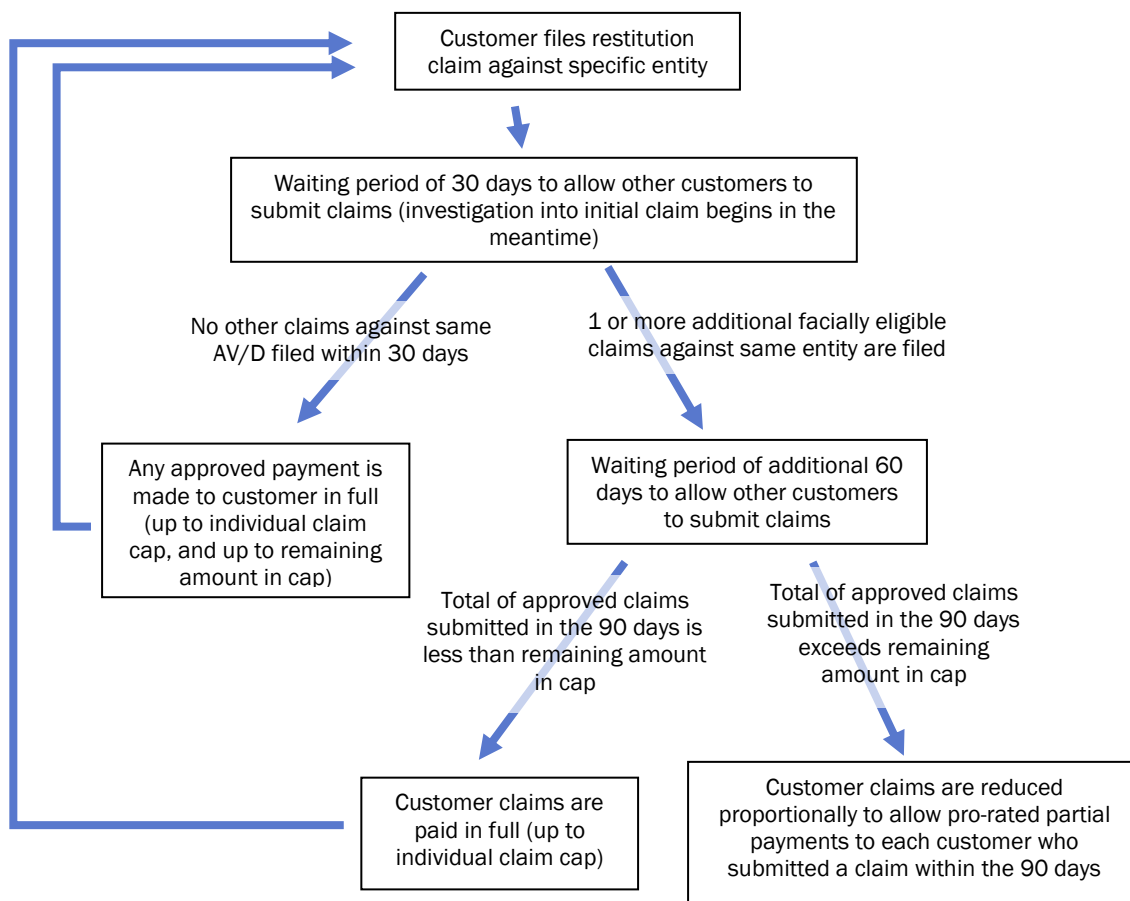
Customer files restitution claim against specific entity

Waiting period of 30 days to allow other customers to submit claims (investigation into initial claim begins in the meantime)

No other claims against same AV/D filed within 30 days

1 or more additional facially eligible claims against same entity are filed

Any approved payment is made to customer in full (up to individual claim cap, and up to remaining amount in cap)

Waiting period of additional 60 days to allow other customers to submit claims

Total of approved claims submitted in the 90 days is less than remaining amount in cap

Total of approved claims submitted in the 90 days exceeds remaining amount in cap

Customer claims are paid in full (up to individual claim cap)

Customer claims are reduced proportionally to allow pro-rated partial payments to each customer who submitted a claim within the 90 days